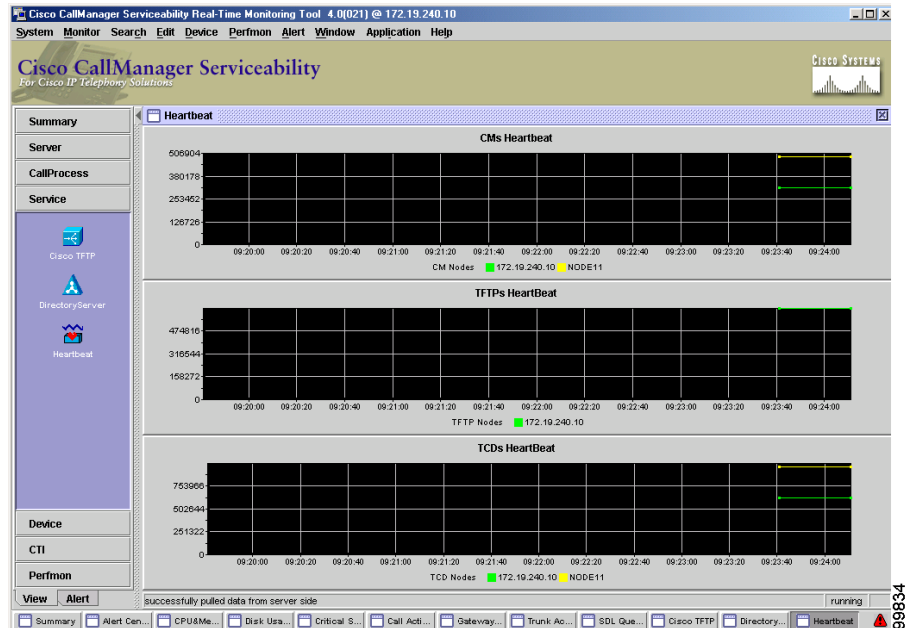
Cisco CallManager Serviceability Real-Time Monitoring Tool 4.0(021) @ 172.19.240.10

System Monitor Search Edit Device Perfmon Alert Window Application Help

Cisco CallManager Serviceability
For Cisco IP Telephony Solutions

Cisco Systems

Summary
Server
CallProcess
Service

Cisco TFTP
DirectoryServer
Heartbeat

Device
CTI
Perfmon

View Alert

Heartbeat

CMs Heartbeat

506904
380178
253452
126726
0

09:20:00 09:20:20 09:20:40 09:21:00 09:21:20 09:21:40 09:22:00 09:22:20 09:22:40 09:23:00 09:23:20 09:23:40 09:24:00

CM Nodes 172.19.240.10 NODE11

TFTPs HeartBeat

474816
316544
158272
0

09:20:00 09:20:20 09:20:40 09:21:00 09:21:20 09:21:40 09:22:00 09:22:20 09:22:40 09:23:00 09:23:20 09:23:40 09:24:00

TFTP Nodes 172.19.240.10

TCDs HeartBeat

753966
502644
251322
0

09:20:00 09:20:20 09:20:40 09:21:00 09:21:20 09:21:40 09:22:00 09:22:20 09:22:40 09:23:00 09:23:20 09:23:40 09:24:00

TCD Nodes 172.19.240.10 NODE11

successfully pulled data from server side

running

Summary | Alert Cen... | CPU&Me... | Disk Usa... | Critical S... | Call Acti... | Gateway... | Trunk Ac... | SDL Que... | Cisco TFTP | Directory... | Heartbeat

99834